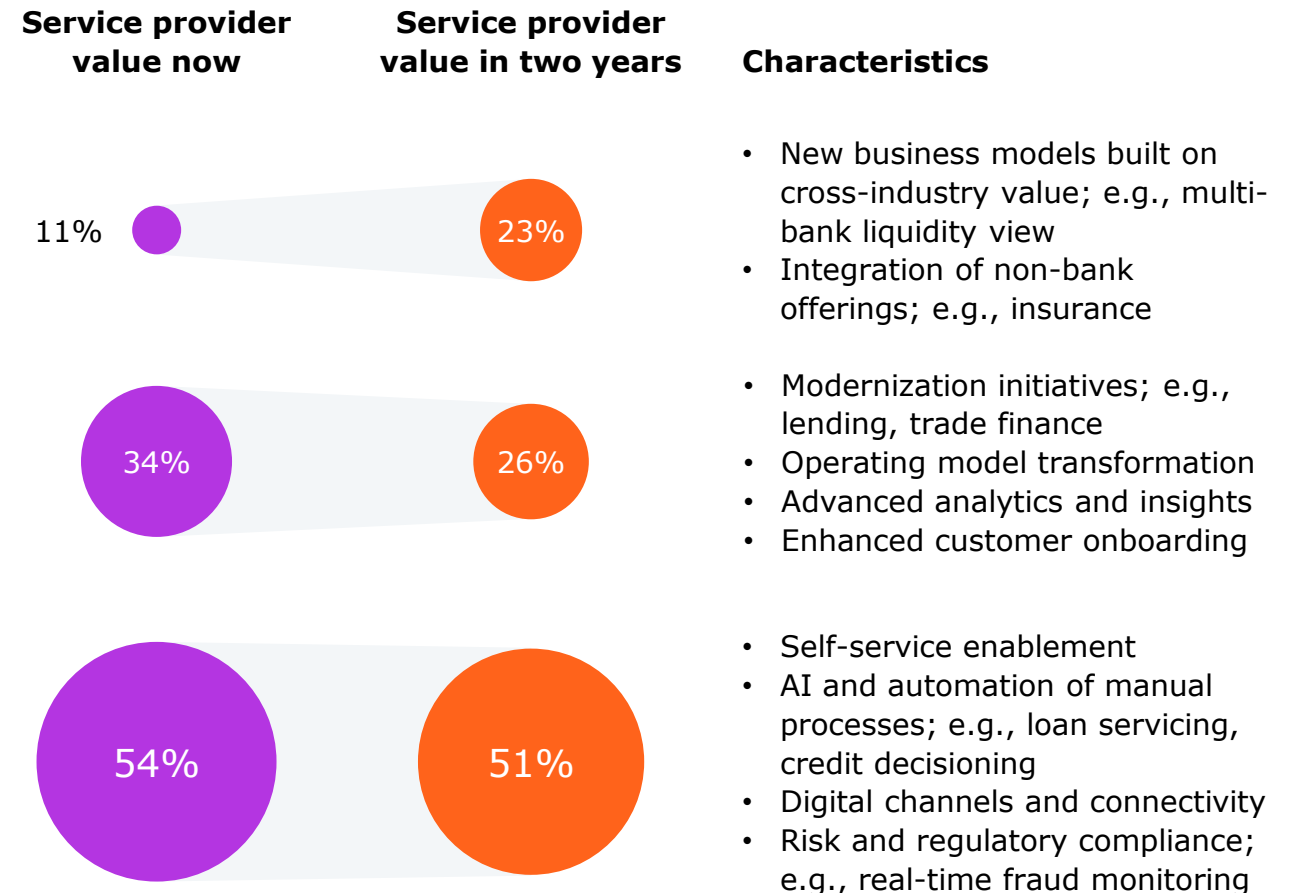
**Service provider value now**

**Service provider value in two years**

**Characteristics**

11%

23%

- New business models built on cross-industry value; e.g., multi-bank liquidity view
- Integration of non-bank offerings; e.g., insurance

34%

26%

- Modernization initiatives; e.g., lending, trade finance
- Operating model transformation
- Advanced analytics and insights
- Enhanced customer onboarding

54%

51%

- Self-service enablement
- AI and automation of manual processes; e.g., loan servicing, credit decisioning
- Digital channels and connectivity
- Risk and regulatory compliance; e.g., real-time fraud monitoring